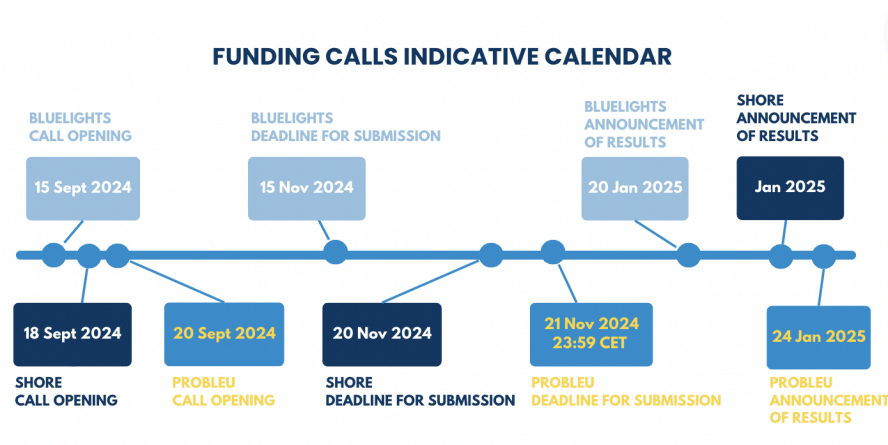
FUNDING CALLS INDICATIVE CALENDAR

BLUELIGHTS
CALL OPENING

15 Sept 2024

BLUELIGHTS
DEADLINE FOR SUBMISSION

15 Nov 2024

BLUELIGHTS
ANNOUNCEMENT
OF RESULTS

20 Jan 2025

SHORE
ANNOUNCEMENT
OF RESULTS

Jan 2025

18 Sept 2024

SHORE
CALL OPENING

20 Sept 2024

PROBLEU
CALL OPENING

20 Nov 2024

SHORE
DEADLINE FOR SUBMISSION

21 Nov 2024
23:59 CET

PROBLEU
DEADLINE FOR SUBMISSION

24 Jan 2025

PROBLEU
ANNOUNCEMENT
OF RESULTS